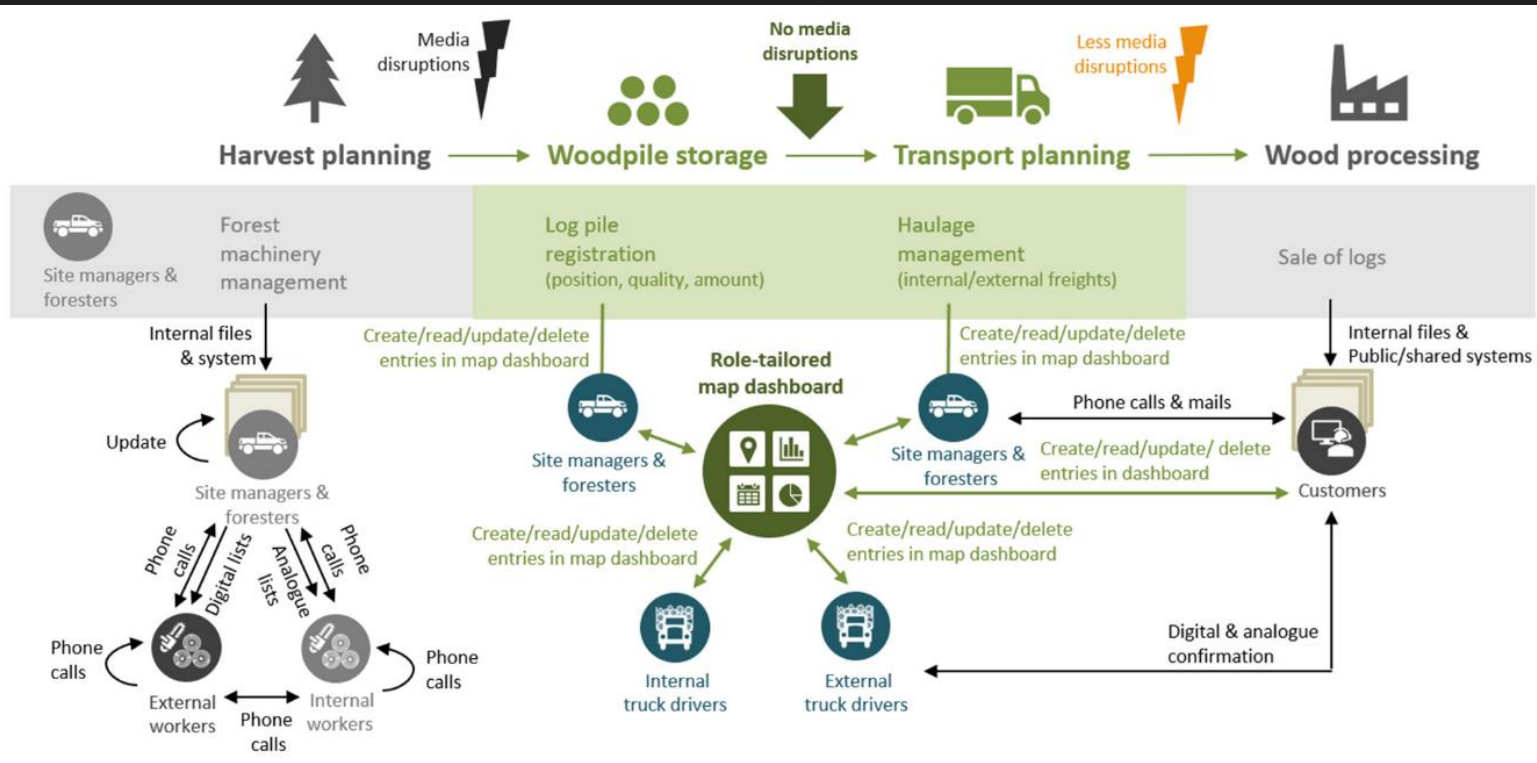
Media disruptions

No media disruptions

Less media disruptions

Harvest planning → Woodpile storage → Transport planning → Wood processing

Site managers & foresters

Forest machinery management

Log pile registration (position, quality, amount)

Haulage management (internal/external freights)

Sale of logs

Internal files & system

Create/read/update/delete entries in map dashboard

Role-tailored map dashboard

Create/read/update/delete entries in map dashboard

Internal files & Public/shared systems

Update

Site managers & foresters

Site managers & foresters

Phone calls & mails

Site managers & foresters

Create/read/update/ delete entries in dashboard

Customers

Phone calls

Digital lists

Analogue lists

Phone calls

Create/read/update/delete entries in map dashboard

Create/read/update/delete entries in map dashboard

Phone calls

Phone calls

External workers

Internal workers

Phone calls

Internal truck drivers

External truck drivers

Digital & analogue confirmation